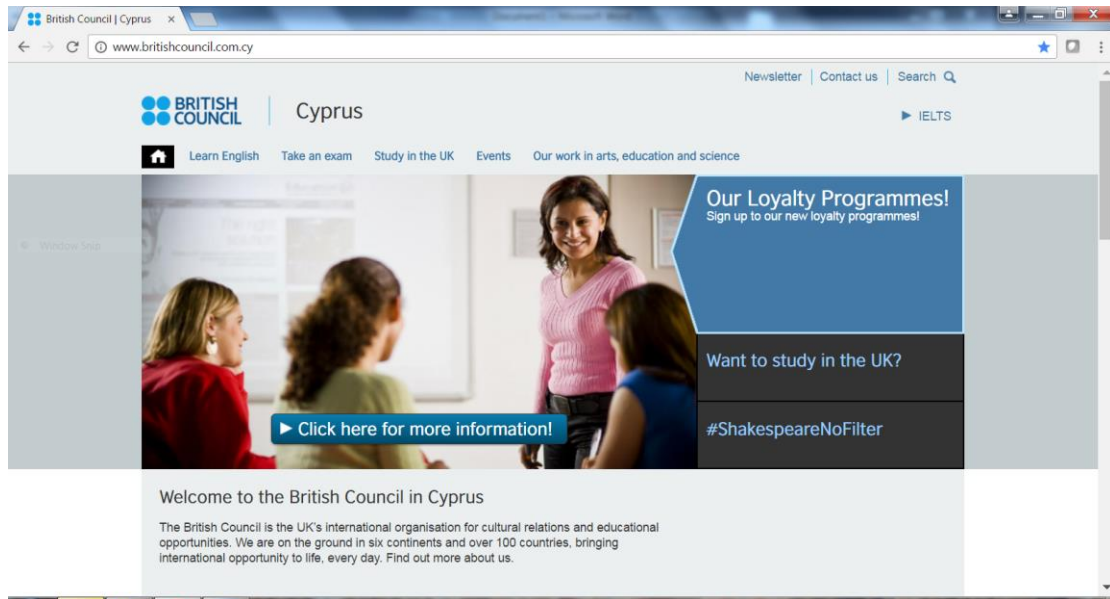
British Council | Cyprus ×

www.britishcouncil.com.cy

Newsletter | Contact us | Search

BRITISH COUNCIL | Cyprus

▶ IELTS

Learn English Take an exam Study in the UK Events Our work in arts, education and science

Window Snip

Our Loyalty Programmes!
Sign up to our new loyalty programmes!

Want to study in the UK?

▶ Click here for more information!

#ShakespeareNoFilter

Welcome to the British Council in Cyprus

The British Council is the UK's international organisation for cultural relations and educational opportunities. We are on the ground in six continents and over 100 countries, bringing international opportunity to life, every day. Find out more about us.